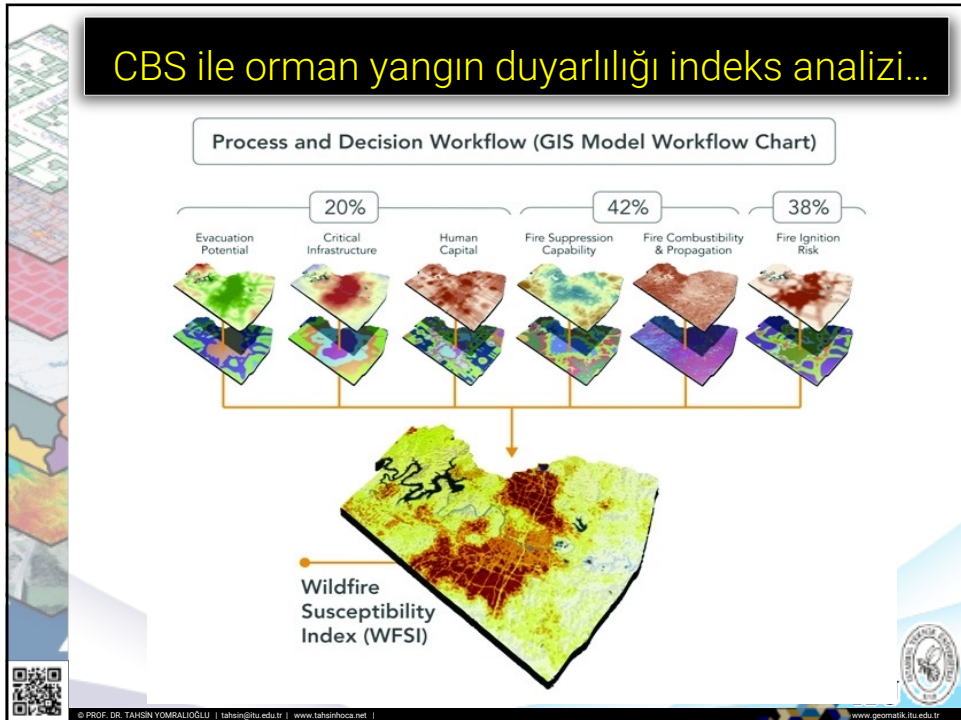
CBS ile orman yangın duyarlılığı indeks analizi…

Process and Decision Workflow (GIS Model Workflow Chart)

20%

42%

38%

Evacuation Potential

Critical Infrastructure

Human Capital

Fire Suppression Capability

Fire Combustibility & Propagation

Fire Ignition Risk

Wildfire Susceptibility Index (WFSI)

© PROF. DR. TAHSİN YOMRALIOĞLU | tahsin@itu.edu.tr | www.tahsinhoca.net |

www.geomatik.itu.edu.tr